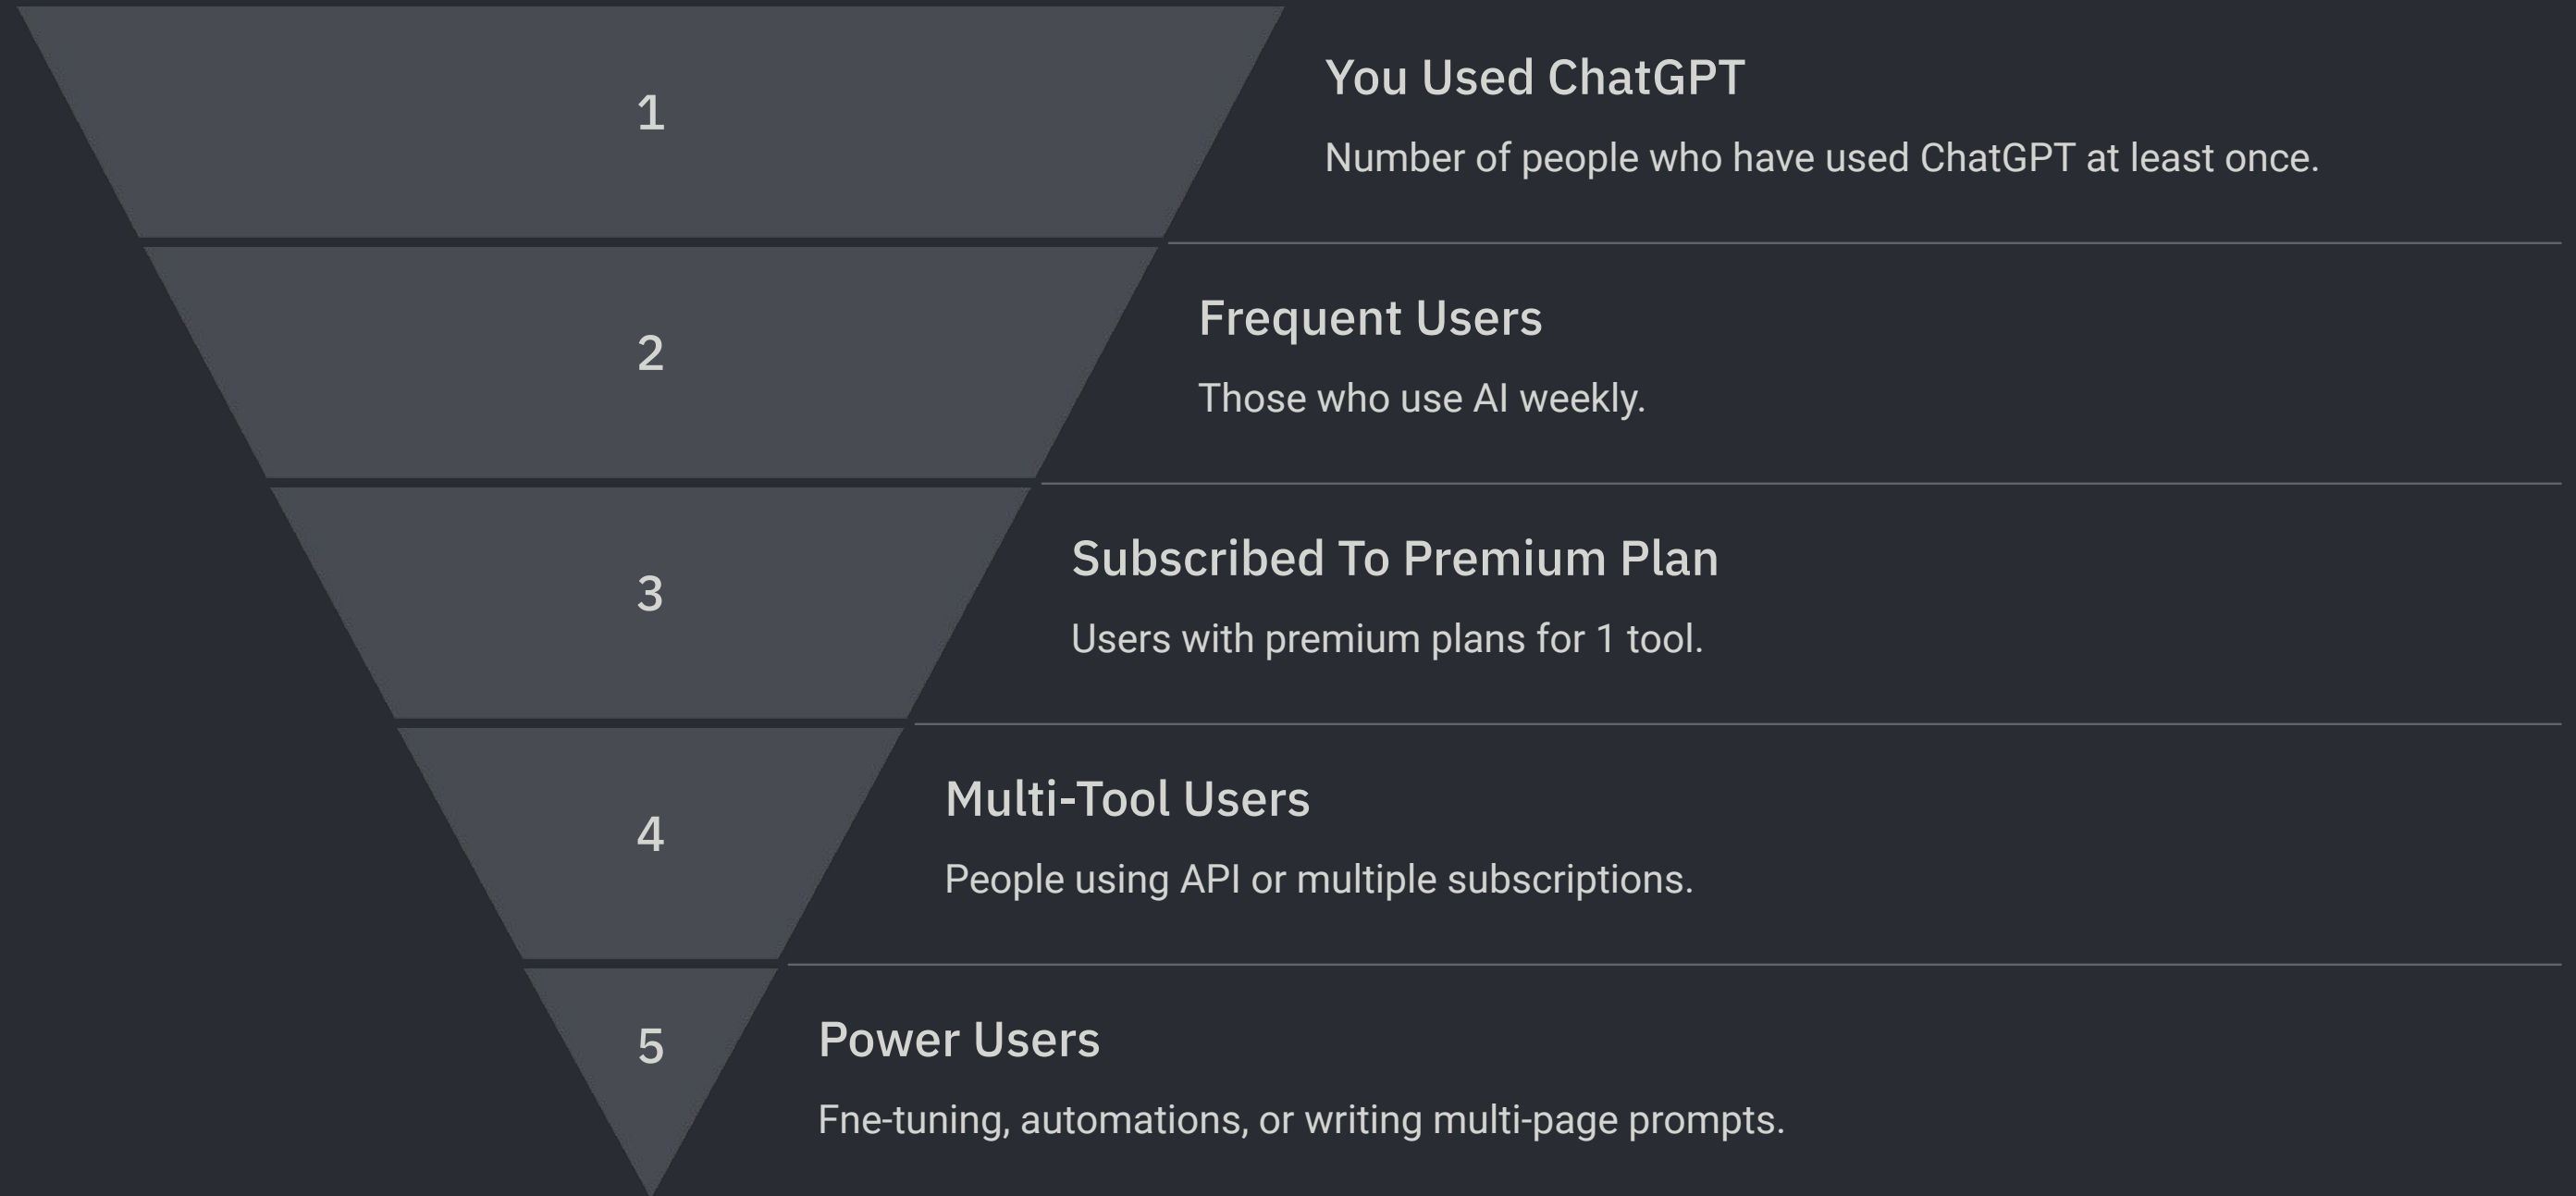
1

You Used ChatGPT

Number of people who have used ChatGPT at least once.

2

Frequent Users

Those who use AI weekly.

3

Subscribed To Premium Plan

Users with premium plans for 1 tool.

4

Multi-Tool Users

People using API or multiple subscriptions.

5

Power Users

Fne-tuning, automations, or writing multi-page prompts.